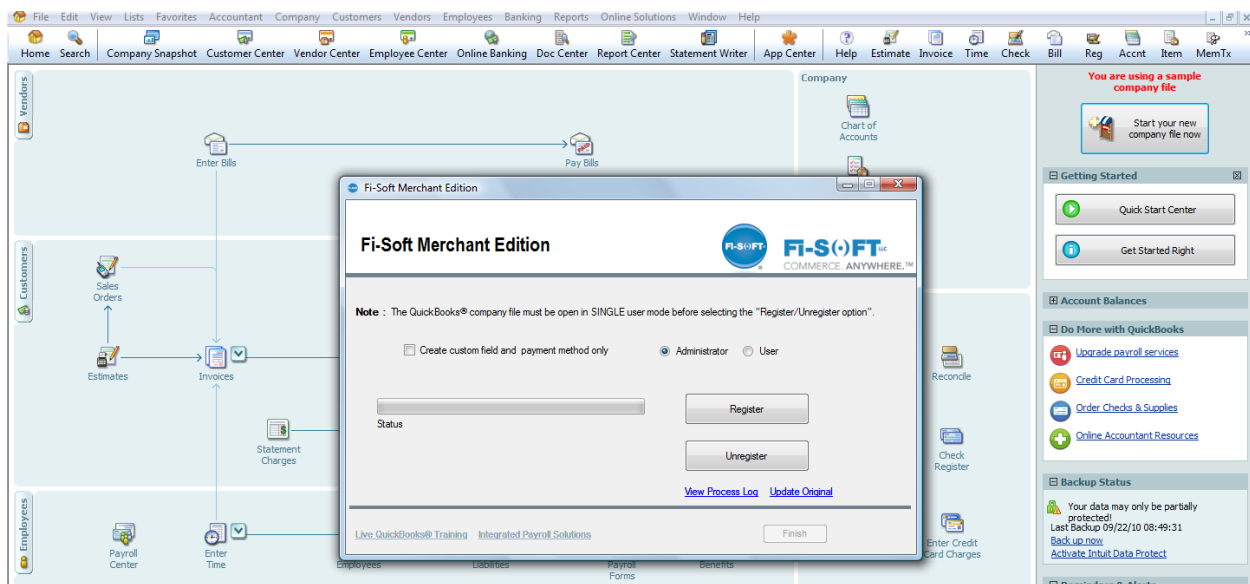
File Edit View Lists Favorites Accountant Company Customers Vendors Employees Banking Reports Online Solutions Window Help

Home Search Company Snapshot Customer Center Vendor Center Employee Center Online Banking Doc Center Report Center Statement Writer App Center Help Estimate Invoice Time Check Bill Reg Accnt Item MemTx

Vendors

Enter Bills

Pay Bills

Customers

Sales Orders

Estimates

Invoices

Statement Charges

Employees

Payroll Center

Enter Time

Employees

Liabilities

Payroll Forms

Benefits

Company

Chart of Accounts

Reconcile

Check Register

Enter Credit Card Charges

You are using a sample company file

Start your new company file now

Getting Started

Quick Start Center

Get Started Right

Account Balances

Do More with QuickBooks

Upgrade payroll services

Credit Card Processing

Order Checks & Supplies

Online Accountant Resources

Backup Status

Your data may only be partially protected!
Last Backup 09/22/10 08:49:31

Back up now

Activate Intuit Data Protect

Fi-Soft Merchant Edition

Fi-Soft Merchant Edition

FI-SOFT

FI-SOFT LLC
COMMERCE. ANYWHERE.™

Note : The QuickBooks® company file must be open in SINGLE user mode before selecting the "Register/Unregister option".

Create custom field and payment method only

Administrator

User

Status

Register

Unregister

View Process Log

Update Original

Live QuickBooks® Training

Integrated Payroll Solutions

Finish